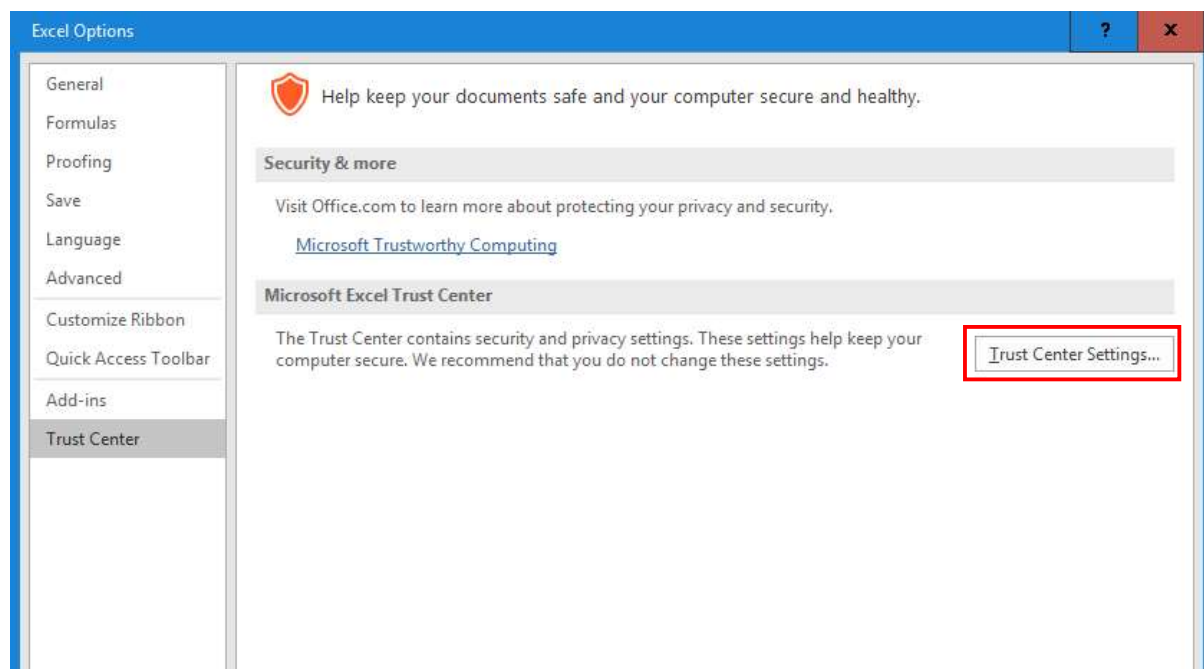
Excel Options

?

X

General

Formulas

Proofing

Save

Language

Advanced

Customize Ribbon

Quick Access Toolbar

Add-ins

Trust Center

Help keep your documents safe and your computer secure and healthy.

Security & more

Visit Office.com to learn more about protecting your privacy and security.

Microsoft Trustworthy Computing

Microsoft Excel Trust Center

The Trust Center contains security and privacy settings. These settings help keep your computer secure. We recommend that you do not change these settings.

Trust Center Settings...